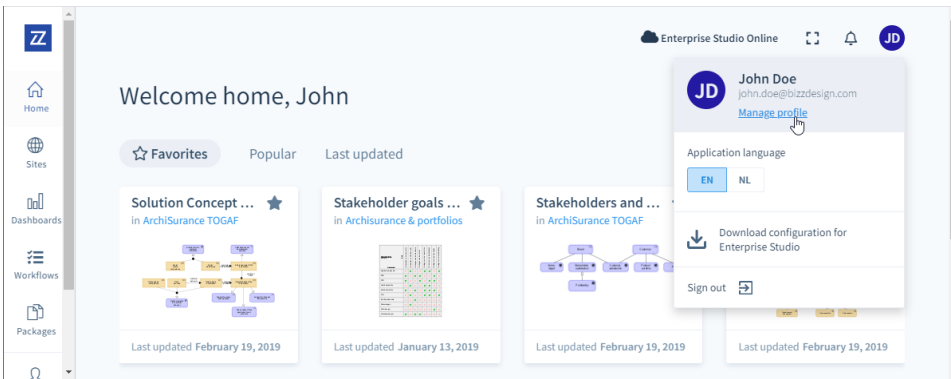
ZZ

Home

Sites

Dashboards

Workflows

Packages

Enterprise Studio Online

JD

Welcome home, John

Favorites Popular Last updated

Solution Concept ...
in ArchiSurance TOGAF

Last updated February 19, 2019

Stakeholder goals ...
in Archisurance & portfolios

Last updated January 13, 2019

Stakeholders and ...
in ArchiSurance TOGAF

Last updated February 19, 2019

Last updated February 19, 2019

JD
John Doe
john.doe@bizzdesign.com
Manage profile

Application language
EN NL

Download configuration for Enterprise Studio

Sign out